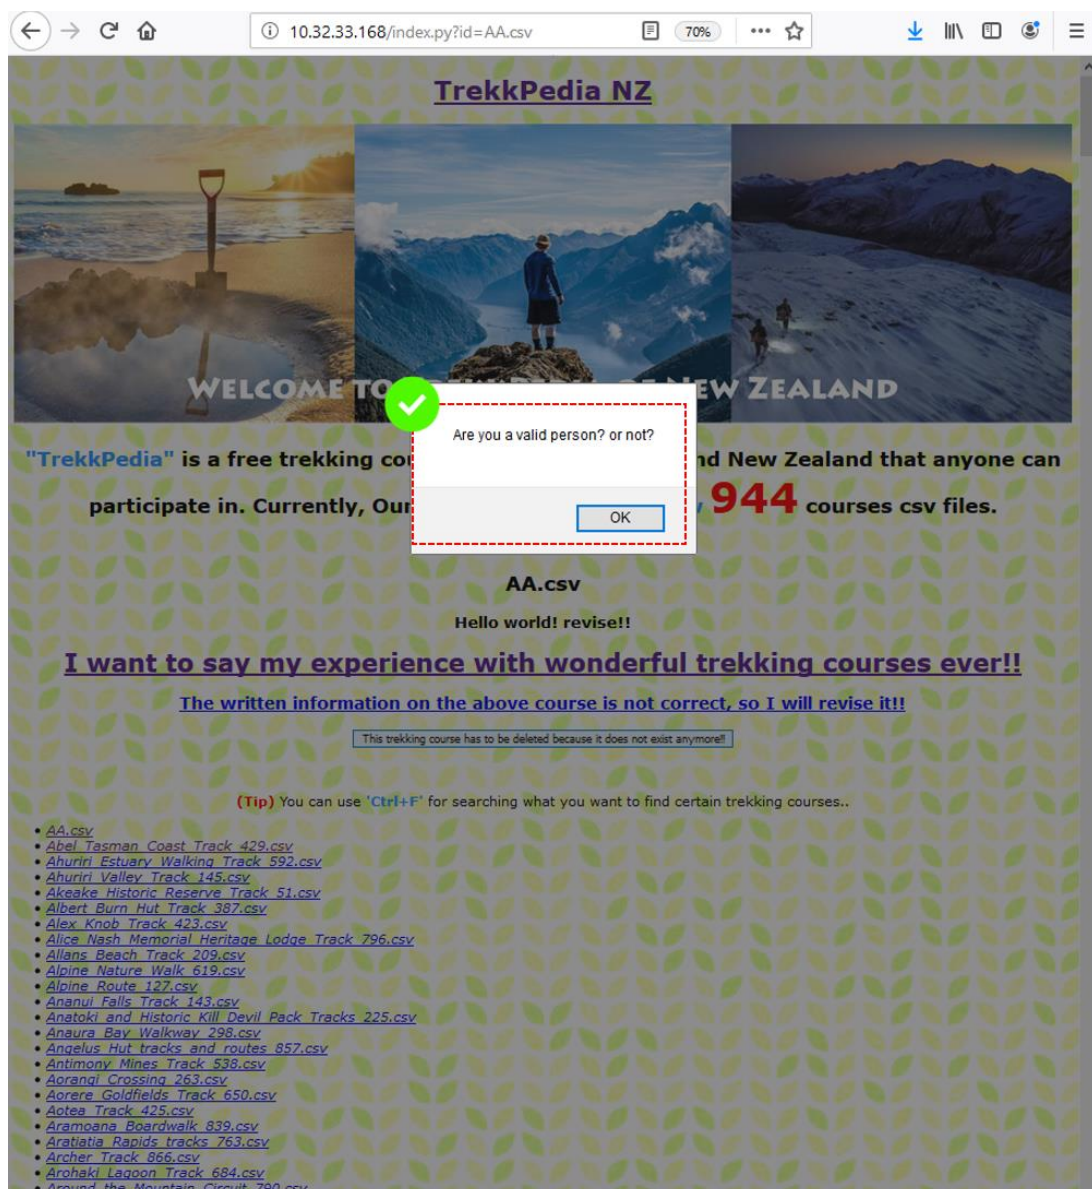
10.32.33.168/index.py?id=AA.csv

70%

TrekkPedia NZ

WELCOME TO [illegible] NEW ZEALAND

"TrekkPedia" is a free trekking co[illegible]nd New Zealand that anyone can participate in. Currently, Our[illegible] 944 courses csv files.

Are you a valid person? or not?

OK

AA.csv

Hello world! revise!!

I want to say my experience with wonderful trekking courses ever!!

The written information on the above course is not correct, so I will revise it!!

This trekking course has to be deleted because it does not exist anymore!!

(Tip) You can use 'Ctrl+F' for searching what you want to find certain trekking courses..

- AA.csv
- Abel_Tasman_Coast_Track_429.csv
- Ahuriri_Estuary_Walking_Track_592.csv
- Ahuriri_Valley_Track_145.csv
- Akeake_Historic_Reserve_Track_51.csv
- Albert_Burn_Hut_Track_387.csv
- Alex_Knob_Track_423.csv
- Alice_Nash_Memorial_Heritage_Lodge_Track_796.csv
- Allans_Beach_Track_209.csv
- Alpine_Nature_Walk_619.csv
- Alpine_Route_127.csv
- Ananui_Falls_Track_143.csv
- Anatoki_and_Historic_Kill_Devil_Pack_Tracks_225.csv
- Anaura_Bay_Walkway_298.csv
- Angelus_Hut_tracks_and_routes_857.csv
- Antimony_Mines_Track_538.csv
- Aorangi_Crossing_263.csv
- Aorere_Goldfields_Track_650.csv
- Aotea_Track_425.csv
- Aramoana_Boardwalk_839.csv
- Aratiatia_Rapids_tracks_763.csv
- Archer_Track_866.csv
- Arohaki_Lagoon_Track_684.csv
- Around_the_Mountain_Circuit_790.csv